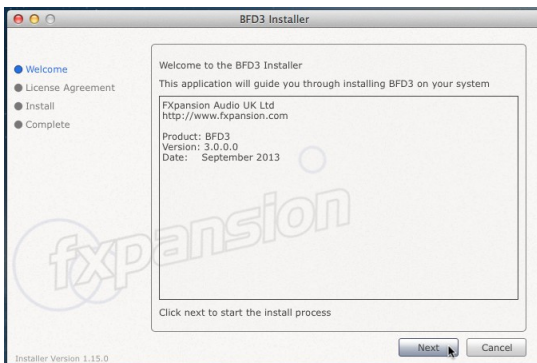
BFD3 Installer

Welcome
License Agreement
Install
Complete

Welcome to the BFD3 Installer

This application will guide you through installing BFD3 on your system

FXpansion Audio UK Ltd
http://www.fxpansion.com

Product: BFD3
Version: 3.0.0.0
Date: September 2013

fxpansion

Click next to start the install process

Installer Version 1.15.0

Next

Cancel